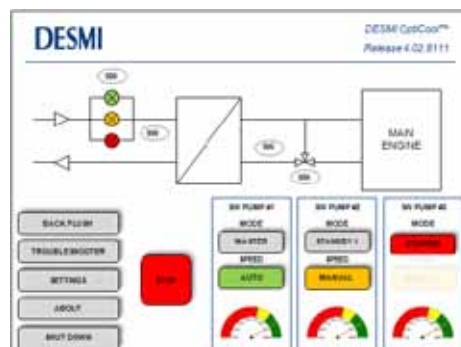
DESMI

DESMI OptiCool™
Release 4.02.8111

MAIN ENGINE

BACK FLUSH
TROUBLESHOOTER
SETTINGS
ABOUT
SHUT DOWN

STOP

SW PUMP #1
MODE
MASTER
SPEED
AUTO

SW PUMP #2
MODE
STANDBY 1
SPEED
MANUAL

SW PUMP #3
MODE
STOPPED
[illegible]